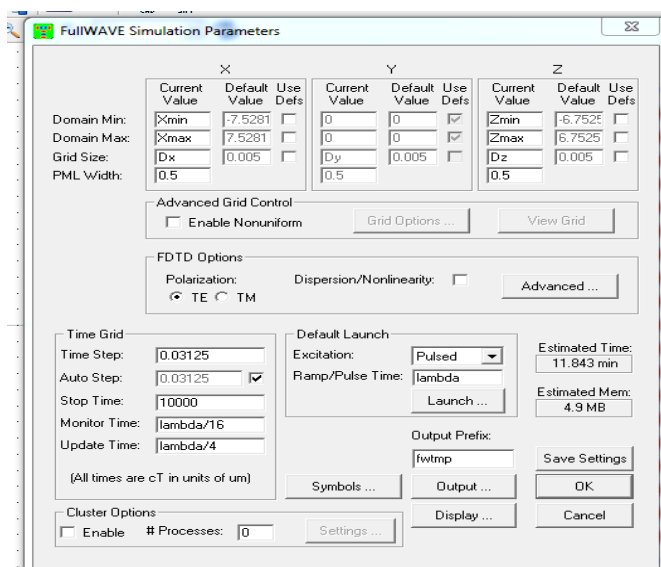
FullWAVE Simulation Parameters

X
Current Value | Default Value | Use Defs
Y
Current Value | Default Value | Use Defs
Z
Current Value | Default Value | Use Defs

| | Current Value (X) | Default Value (X) | Current Value (Y) | Default Value (Y) | Current Value (Z) | Default Value (Z) |
|---|---|---|---|---|---|---|
| Domain Min: | Xmin | -7.5281 | 0 | 0 | Zmin | -6.7525 |
| Domain Max: | Xmax | 7.5281 | 0 | 0 | Zmax | 6.7525 |
| Grid Size: | Dx | 0.005 | Dy | 0.005 | Dz | 0.005 |
| PML Width: | 0.5 | | 0.5 | | 0.5 | |

Advanced Grid Control
Enable Nonuniform
Grid Options ...
View Grid

FDTD Options
Polarization:
TE TM
Dispersion/Nonlinearity:
Advanced ...

Time Grid
Time Step: 0.03125
Auto Step: 0.03125
Stop Time: 10000
Monitor Time: lambda/16
Update Time: lambda/4
(All times are cT in units of um)

Default Launch
Excitation: Pulsed
Ramp/Pulse Time: lambda
Launch ...

Estimated Time:
11.843 min
Estimated Mem:
4.9 MB

Output Prefix:
fwtmp
Save Settings

Symbols ...
Output ...
OK

Cluster Options
Enable
# Processes: 0
Settings ...
Display ...
Cancel